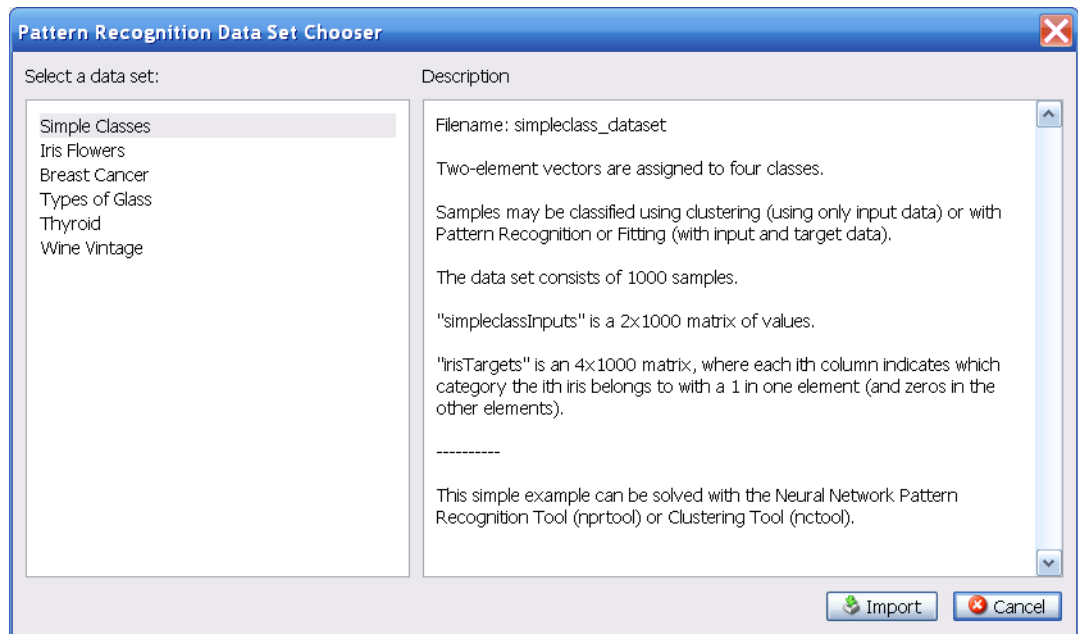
Pattern Recognition Data Set Chooser

Select a data set:

Simple Classes
Iris Flowers
Breast Cancer
Types of Glass
Thyroid
Wine Vintage

Description

Filename: simpleclass_dataset

Two-element vectors are assigned to four classes.

Samples may be classified using clustering (using only input data) or with Pattern Recognition or Fitting (with input and target data).

The data set consists of 1000 samples.

"simpleclassInputs" is a 2x1000 matrix of values.

"irisTargets" is an 4x1000 matrix, where each ith column indicates which category the ith iris belongs to with a 1 in one element (and zeros in the other elements).

----------

This simple example can be solved with the Neural Network Pattern Recognition Tool (nprtool) or Clustering Tool (nctool).

Import

Cancel